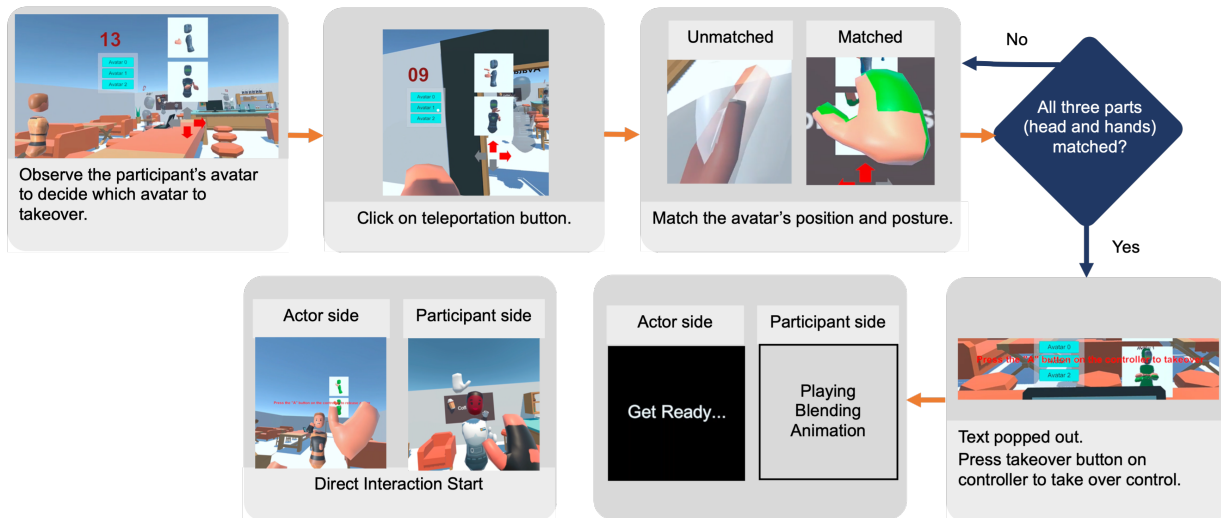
13

Avatar 0
Avatar 1
Avatar 2

Observe the participant's avatar to decide which avatar to takeover.

09

Avatar 0
Avatar 1
Avatar 2

Click on teleportation button.

Unmatched

Matched

Match the avatar's position and posture.

No

All three parts (head and hands) matched?

Yes

Avatar 0
Avatar 2
Press the "A" button on the controller to takeover

Text popped out.
Press takeover button on controller to take over control.

Actor side

Participant side

Get Ready...

Playing Blending Animation

Actor side

Participant side

Direct Interaction Start